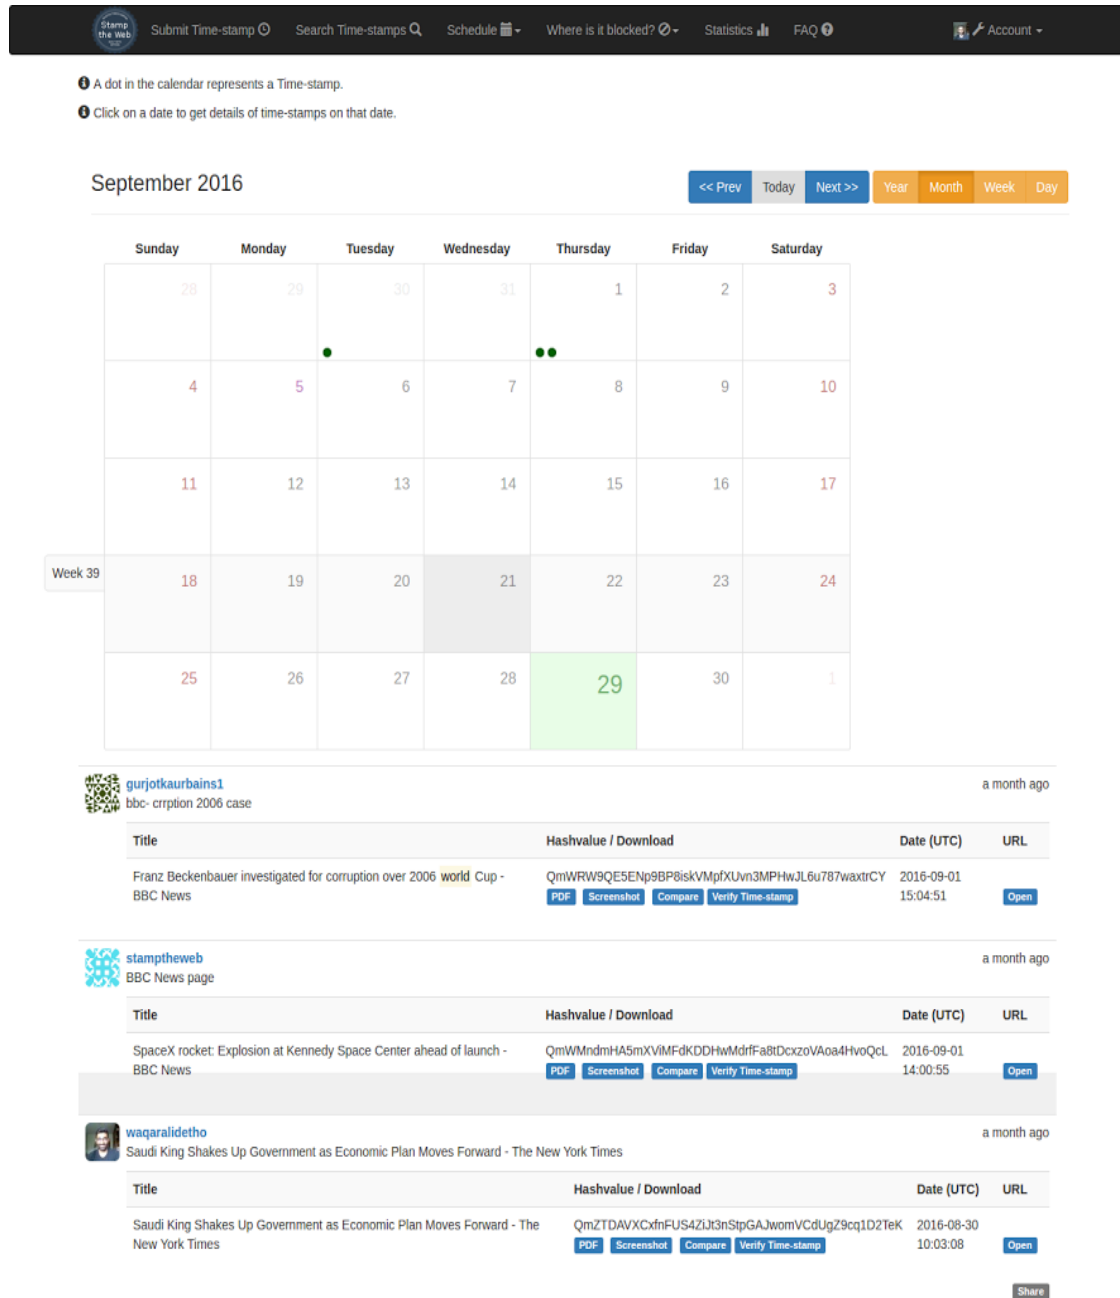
Stamp the Web Submit Time-stamp Search Time-stamps Schedule Where is it blocked? Statistics FAQ Account

A dot in the calendar represents a Time-stamp.

Click on a date to get details of time-stamps on that date.

September 2016

<< Prev Today Next >> Year Month Week Day

| | Sunday | Monday | Tuesday | Wednesday | Thursday | Friday | Saturday |
|---|---|---|---|---|---|---|---|
| | 28 | 29 | 30 | 31 | 1 | 2 | 3 |
| | 4 | 5 | 6 | 7 | 8 | 9 | 10 |
| | 11 | 12 | 13 | 14 | 15 | 16 | 17 |
| Week 39 | 18 | 19 | 20 | 21 | 22 | 23 | 24 |
| | 25 | 26 | 27 | 28 | 29 | 30 | 1 |

gurjotkaurbains1
bbc- crrption 2006 case
a month ago

| Title | Hashvalue / Download | Date (UTC) | URL |
|---|---|---|---|
| Franz Beckenbauer investigated for corruption over 2006 world Cup - BBC News | QmWRW9QE5ENp9BP8iskVMpfXUvn3MPHwJL6u787waxtrCY PDF Screenshot Compare Verify Time-stamp | 2016-09-01 15:04:51 | Open |

stamptheweb
BBC News page
a month ago

| Title | Hashvalue / Download | Date (UTC) | URL |
|---|---|---|---|
| SpaceX rocket: Explosion at Kennedy Space Center ahead of launch - BBC News | QmWMndmHA5mXViMFdKDDHwMdrfFa8tDcxzoVAoa4HvoQcL PDF Screenshot Compare Verify Time-stamp | 2016-09-01 14:00:55 | Open |

waqaralidetho
Saudi King Shakes Up Government as Economic Plan Moves Forward - The New York Times
a month ago

| Title | Hashvalue / Download | Date (UTC) | URL |
|---|---|---|---|
| Saudi King Shakes Up Government as Economic Plan Moves Forward - The New York Times | QmZTDAVXCxfnFUS4ZiJt3nStpGAJwomVCdUgZ9cq1D2TeK PDF Screenshot Compare Verify Time-stamp | 2016-08-30 10:03:08 | Open |

Share